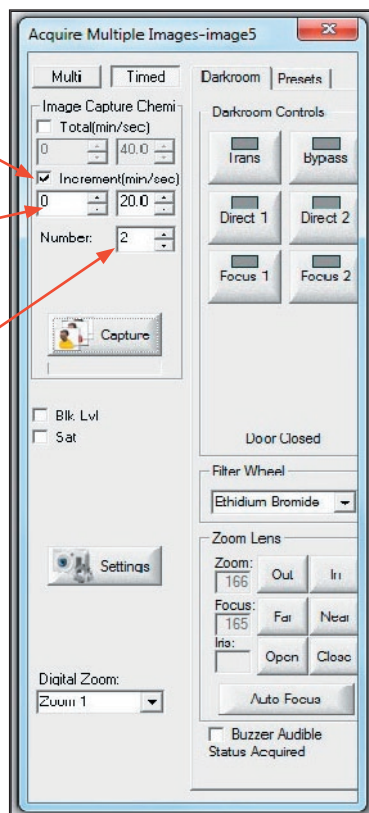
Acquire Multiple Images-image5

Multi
Timed

Image Capture Chemi
Total(min/sec)
0
40.0
Increment(min/sec)
0
20.0
Number:
2

Capture

Blk Lvl
Sat

Settings

Digital Zoom:
Zoom 1

Darkroom
Presets

Darkroom Controls
Trans
Bypass
Direct 1
Direct 2
Focus 1
Focus 2

Door Closed

Filter Wheel
Ethidium Bromide

Zoom Lens
Zoom:
166
Out
In
Focus:
165
Far
Near
Iris:
Open
Close
Auto Focus

Buzzer Audible
Status Acquired